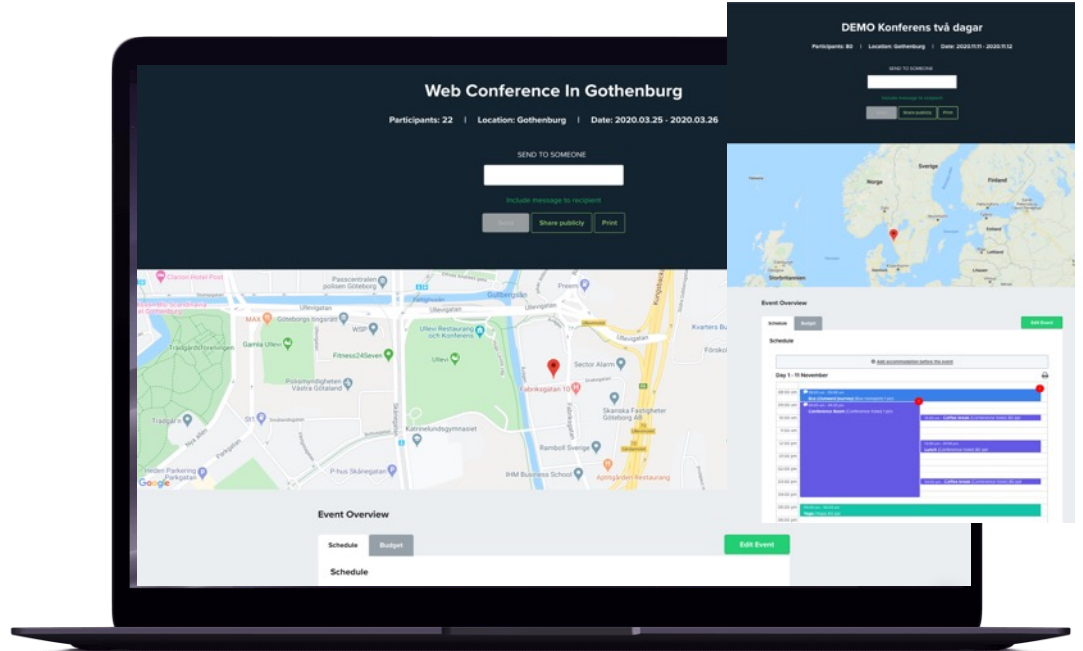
Web Conference In Gothenburg

Participants: 22 | Location: Gothenburg | Date: 2020.03.25 - 2020.03.26

SEND TO SOMEONE

Include message to recipient

Send Share publicly Print

Clarion Hotel Post
Passcentralen polisen Göteborg
Gullbergsån
Ullevigatan
Prem
MAX
Göteborgs lingården
WSP
Gamla Ullevi
Ullevi Restaurang och Konferens
Ullevigatan
Kvarters Bu
Trädgårdsföreningen
Fitness24Seven
Sector Alarm
Förskol
Polismyndigheten Västra Götaland
Fabriksgatan 10
Skanska Fastigheter Göteborg AB
Trädgården
Katrinelundsgymnasiet
Ramboll Sverige
Heden Parkering Parkgatan
P-hus Skånegatan
IHM Business School
Apotekgården Restaurang
Google

Event Overview

Schedule Budget Edit Event

Schedule

DEMO Konferens två dagar

Participants: 80 | Location: Gothenburg | Date: 2020.11.11 - 2020.11.12

SEND TO SOMEONE

Include message to recipient

Send Share publicly Print

Norge
Sverige
Finland
Storbritannien

Event Overview

Schedule Budget Edit Event

Schedule

Add accommodation before the event

Day 1 - 11 November

08:00 am
09:00 am
10:00 am
11:00 am
12:00 pm
01:00 pm
02:00 pm
03:00 pm
04:00 pm
05:00 pm

Conference Room
Coffee break
Lunch
Coffee break
Yoga